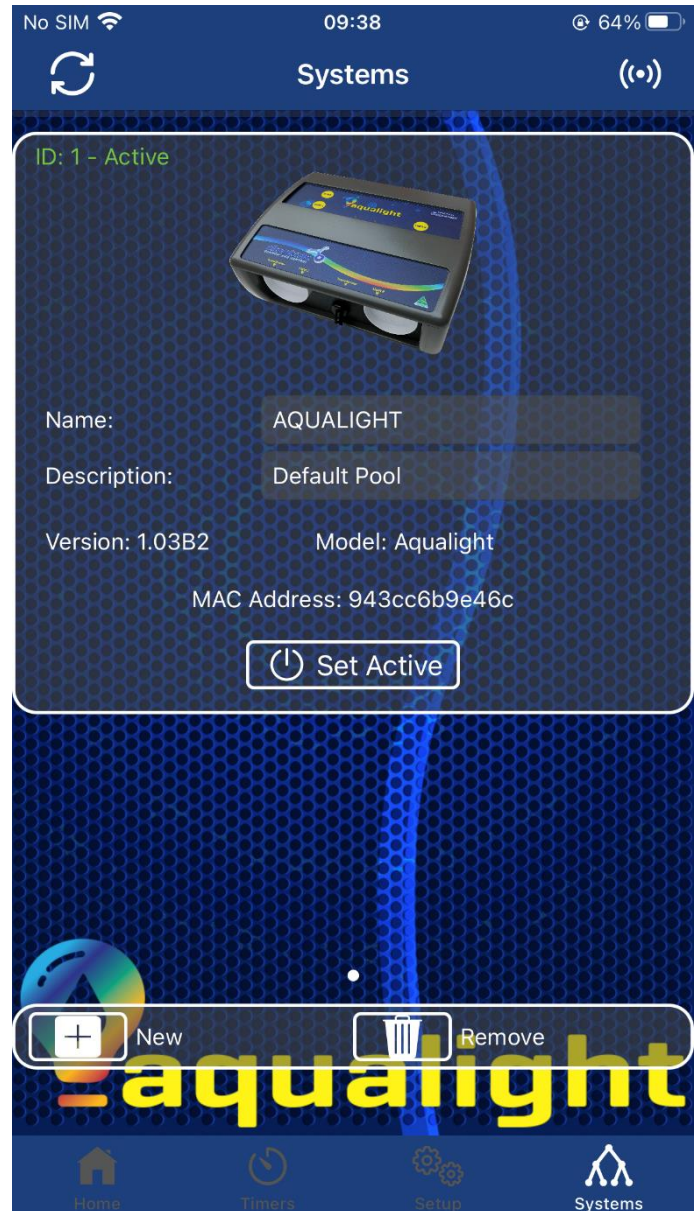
No SIM 09:38 64%

Systems

ID: 1 - Active

Aqualight

Name: AQUALIGHT

Description: Default Pool

Version: 1.03B2 Model: Aqualight

MAC Address: 943cc6b9e46c

Set Active

New

Remove

aqualight

Home Timers Setup Systems